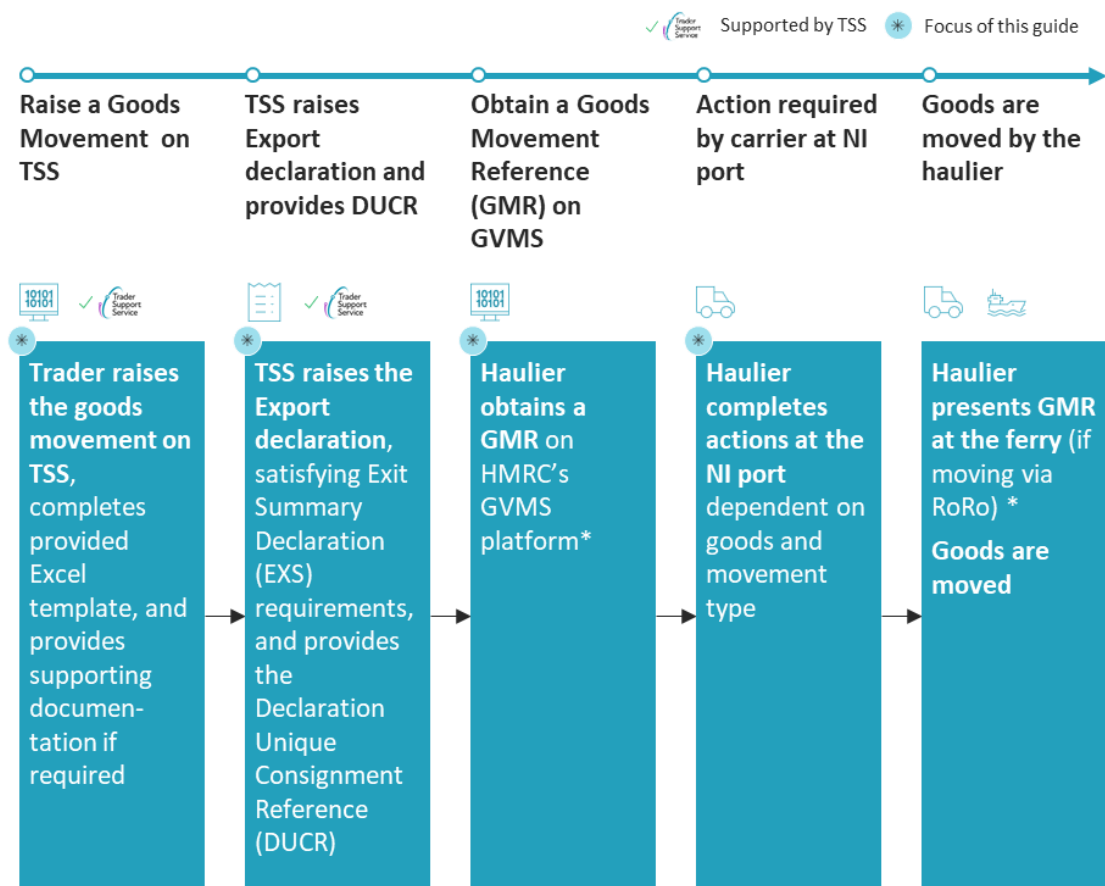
Trader Support Service Supported by TSS
Focus of this guide

Raise a Goods Movement on TSS

TSS raises Export declaration and provides DUCR

Obtain a Goods Movement Reference (GMR) on GVMS

Action required by carrier at NI port

Goods are moved by the haulier

10101 10101 Trader Support Service

Trader raises the goods movement on TSS, completes provided Excel template, and provides supporting documentation if required

Trader Support Service

TSS raises the Export declaration, satisfying Exit Summary Declaration (EXS) requirements, and provides the Declaration Unique Consignment Reference (DUCR)

10101 10101

Haulier obtains a GMR on HMRC's GVMS platform*

Haulier completes actions at the NI port dependent on goods and movement type

Haulier presents GMR at the ferry (if moving via RoRo) *

Goods are moved